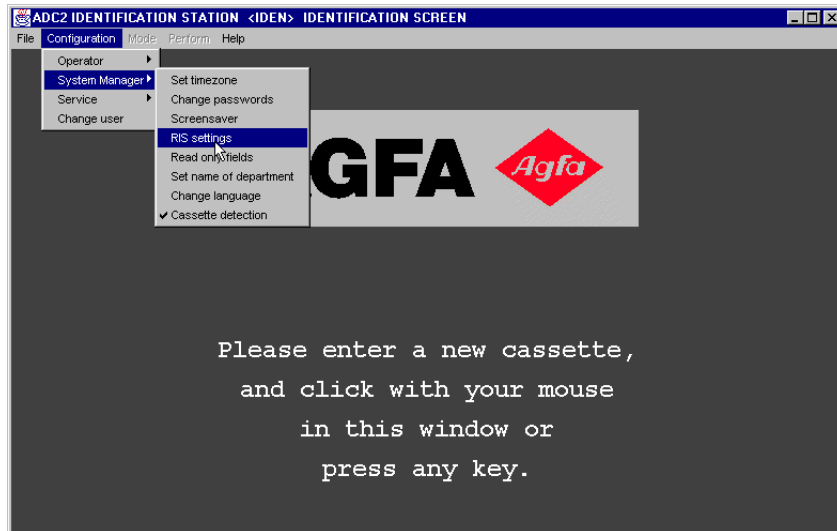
ADC2 IDENTIFICATION STATION <IDEN> IDENTIFICATION SCREEN

File Configuration Mode Perform Help

Operator
System Manager
Service
Change user

Set timezone
Change passwords
Screensaver
RIS settings
Read only fields
Set name of department
Change language
✔ Cassette detection

GFA Agfa

Please enter a new cassette,
and click with your mouse
in this window or
press any key.